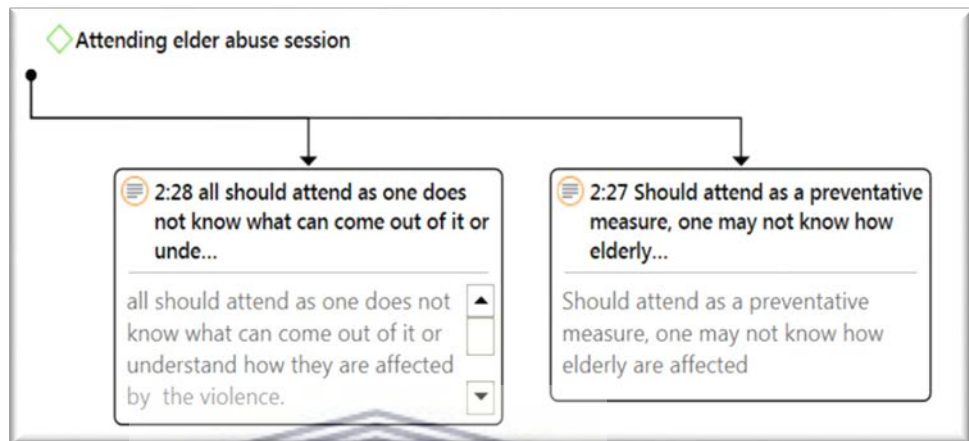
Attending elder abuse session

2:28 all should attend as one does not know what can come out of it or unde...

all should attend as one does not know what can come out of it or understand how they are affected by the violence.

2:27 Should attend as a preventative measure, one may not know how elderly...

Should attend as a preventative measure, one may not know how elderly are affected